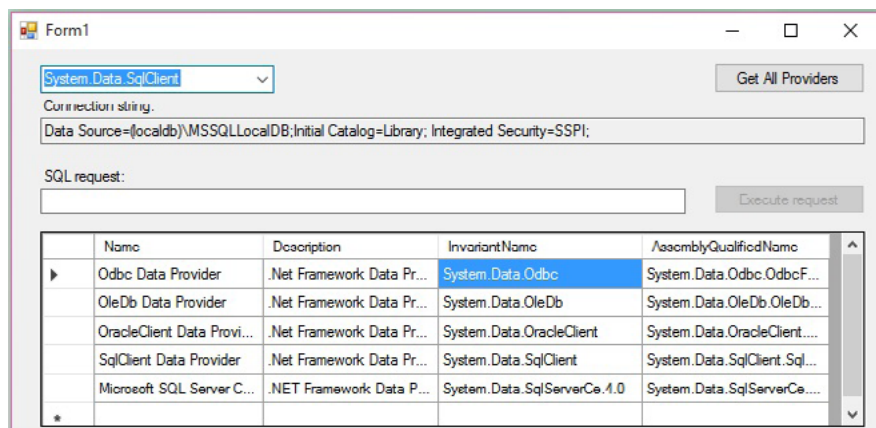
Form1

System.Data.SqlClient

Get All Providers

Connection string:

Data Source=(localdb)\MSSQLLocalDB;Initial Catalog=Library; Integrated Security=SSPI;

SQL request:

Execute request

| | Name | Description | InvariantName | AssemblyQualifiedName |
|---|---|---|---|---|
| ▸ | Odbc Data Provider | .Net Framework Data Pr... | System.Data.Odbc | System.Data.Odbc.OdbcF... |
| | OleDb Data Provider | .Net Framework Data Pr... | System.Data.OleDb | System.Data.OleDb.OleDb... |
| | OracleClient Data Provi... | .Net Framework Data Pr... | System.Data.OracleClient | System.Data.OracleClient.... |
| | SqlClient Data Provider | .Net Framework Data Pr... | System.Data.SqlClient | System.Data.SqlClient.Sql... |
| | Microsoft SQL Server C... | .NET Framework Data P... | System.Data.SqlServerCe.4.0 | System.Data.SqlServerCe.... |
| * | | | | |